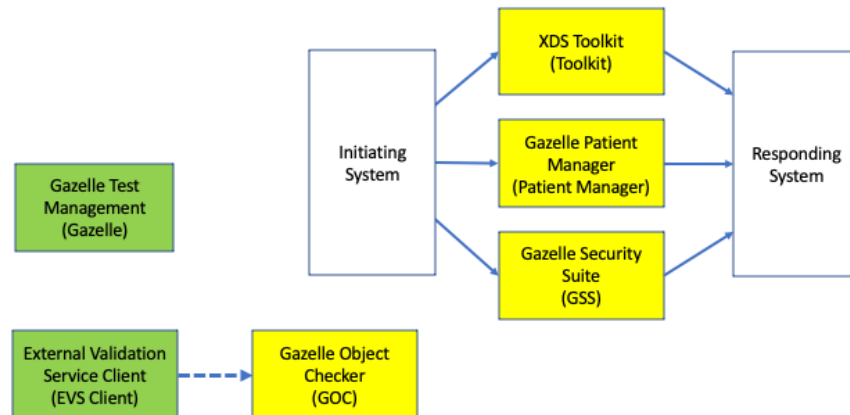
Gazelle Test Management (Gazelle)

Initiating System

XDS Toolkit (Toolkit)

Gazelle Patient Manager (Patient Manager)

Gazelle Security Suite (GSS)

Responding System

External Validation Service Client (EVS Client)

Gazelle Object Checker (GOC)